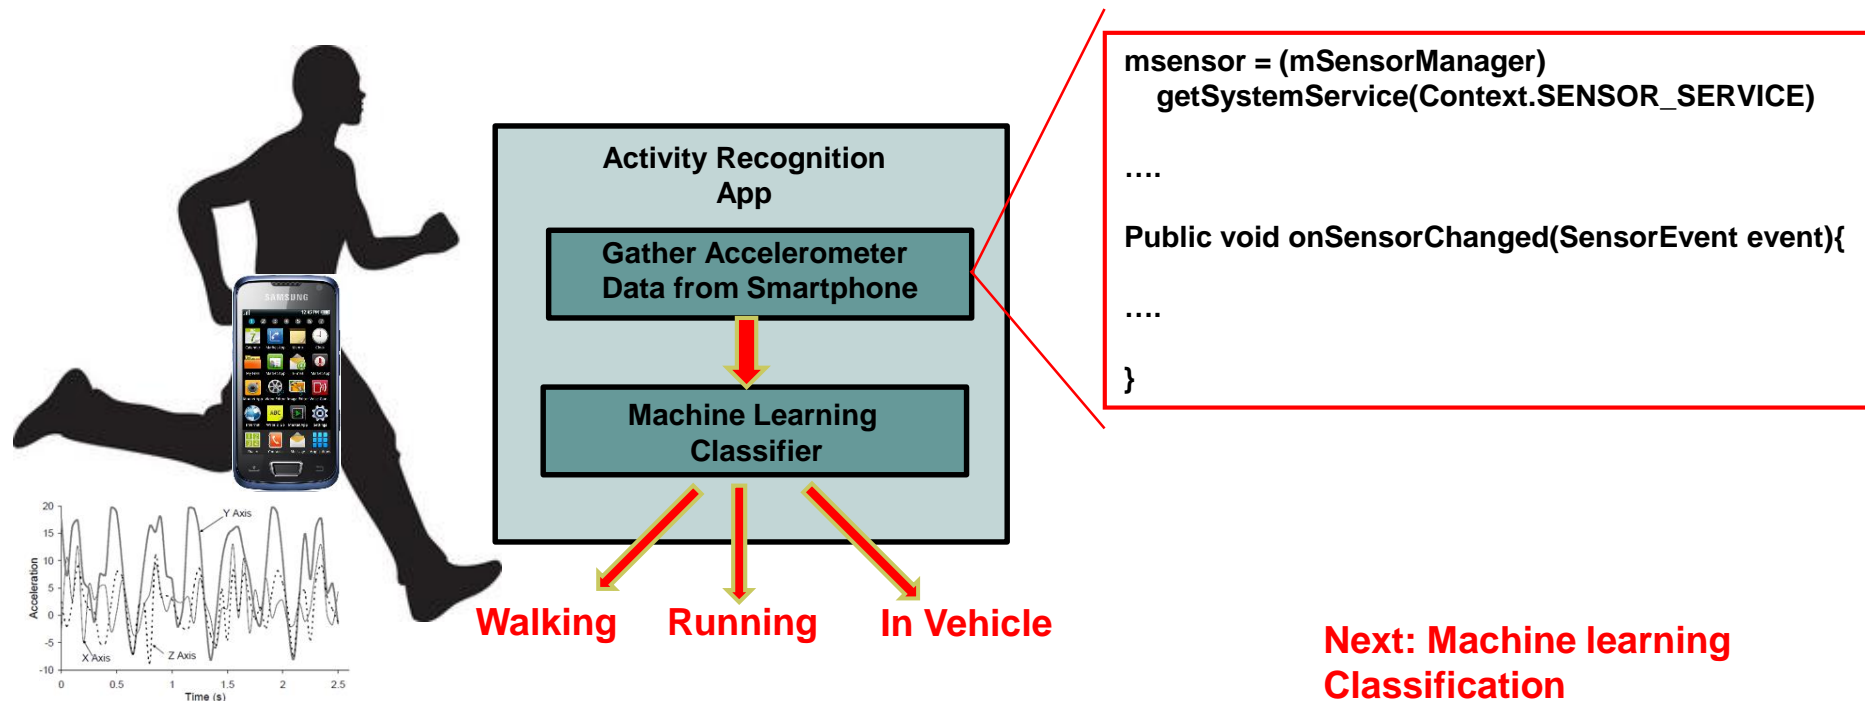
SAMSUNG

Activity Recognition App

Gather Accelerometer Data from Smartphone

Machine Learning Classifier

Walking Running In Vehicle

msensor = (mSensorManager) getSystemService(Context.SENSOR_SERVICE)

....

Public void onSensorChanged(SensorEvent event){

....

}

20
15
10
5
0
-5
-10
Acceleration
Y Axis
X Axis
Z Axis
0 0.5 1 1.5 2 2.5
Time (s)

Next: Machine learning Classification